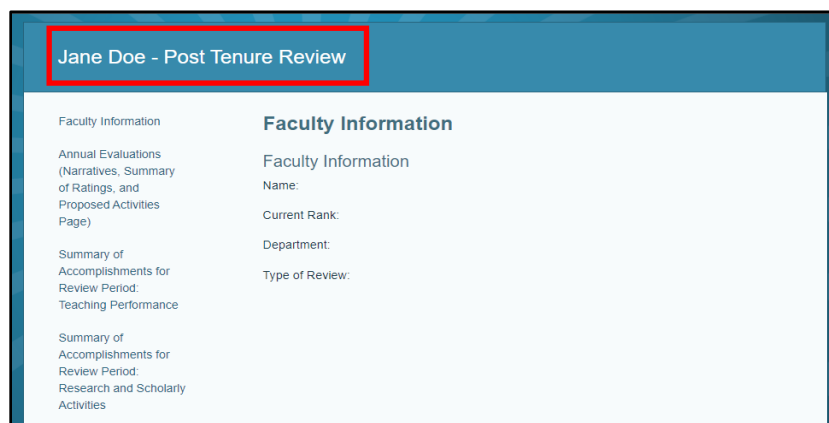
Jane Doe - Post Tenure Review

Faculty Information

Annual Evaluations (Narratives, Summary of Ratings, and Proposed Activities Page)

Summary of Accomplishments for Review Period: Teaching Performance

Summary of Accomplishments for Review Period: Research and Scholarly Activities

Faculty Information

Faculty Information

Name:

Current Rank:

Department:

Type of Review: